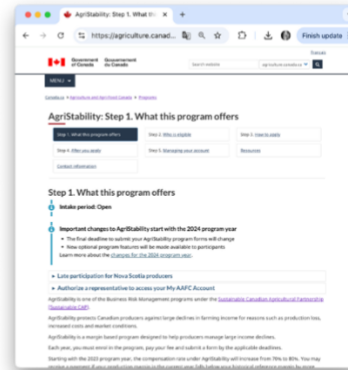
AgriStability: Step 1. What this

https://agriculture.canad...

Finish update

Français

Government of Canada Gouvernement du Canada

Search website

MENU

Canada.ca > Agriculture and Agri-Food Canada > Programs

AgriStability: Step 1. What this program offers

Step 1. What this program offers

Step 2. Who is eligible

Step 3. How to apply

Step 4. After you apply

Step 5. Managing your account

Resources

Contact information

Step 1. What this program offers

Intake period: Open

Important changes to AgriStability start with the 2024 program year

The final deadline to submit your AgriStability program forms will change

New optional program features will be made available to participants

Learn more about the changes for the 2024 program year.

Late participation for Nova Scotia producers

Authorize a representative to access your My AAFC Account

AgriStability is one of the Business Risk Management programs under the Sustainable Canadian Agricultural Partnership (Sustainable CAP).

AgriStability protects Canadian producers against large declines in farming income for reasons such as production loss, increased costs and market conditions.

AgriStability is a margin-based program designed to help producers manage large income declines.

Each year, you must enrol in the program, pay your fee and submit a form by the applicable deadlines.

Starting with the 2023 program year, the compensation rate under AgriStability will increase from 70% to 80%. You may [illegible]